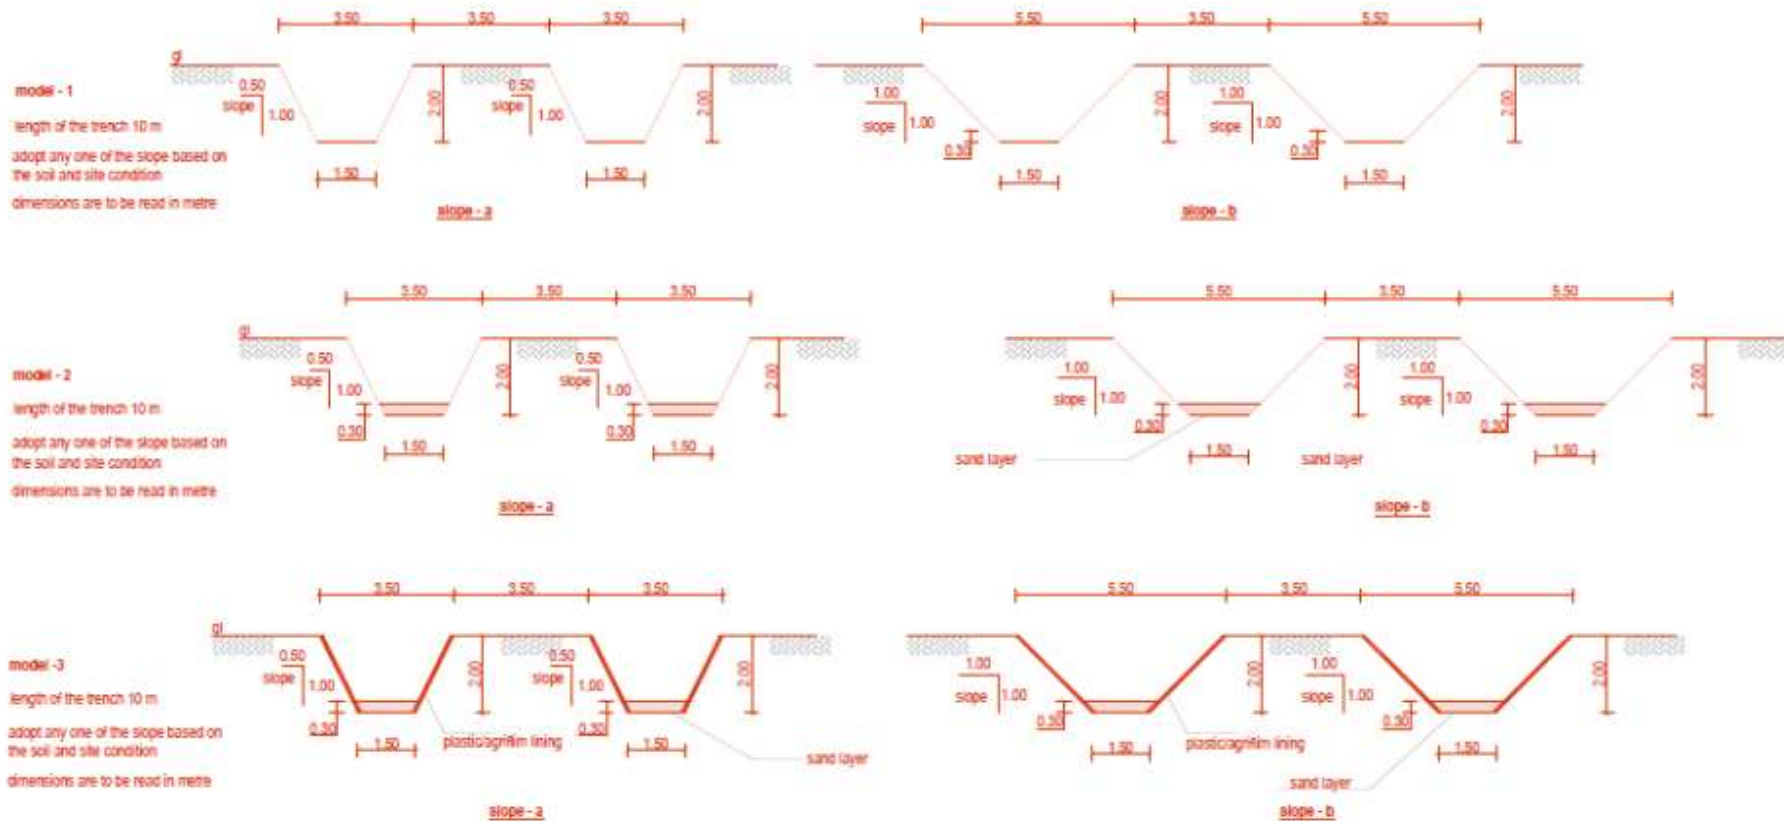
model - 1
length of the trench 10 m
adopt any one of the slope based on the soil and site condition
dimensions are to be read in metre

3.50 3.50 3.50
gl
0.50
slope
1.00
2.00
0.50
slope
1.00
2.00
1.50
1.50
slope - a

5.50 3.50 5.50
1.00
slope
1.00
0.30
2.00
1.00
slope
1.00
0.30
2.00
1.50
1.50
slope - b

model - 2
length of the trench 10 m
adopt any one of the slope based on the soil and site condition
dimensions are to be read in metre

3.50 3.50 3.50
gl
0.50
slope
1.00
0.30
2.00
0.50
slope
1.00
0.30
2.00
1.50
1.50
slope - a

5.50 3.50 5.50
1.00
slope
1.00
0.30
2.00
1.00
slope
1.00
0.30
2.00
sand layer
1.50
sand layer
1.50
slope - b

model -3
length of the trench 10 m
adopt any one of the slope based on the soil and site condition
dimensions are to be read in metre

3.50 3.50 3.50
gl
0.50
slope
1.00
0.30
2.00
0.50
slope
1.00
0.30
2.00
1.50
plastic/agrifilm lining
1.50
sand layer
slope - a

5.50 3.50 5.50
1.00
slope
1.00
0.30
2.00
1.00
slope
1.00
0.30
2.00
1.50
plastic/agrifilm lining
1.50
sand layer
slope - b